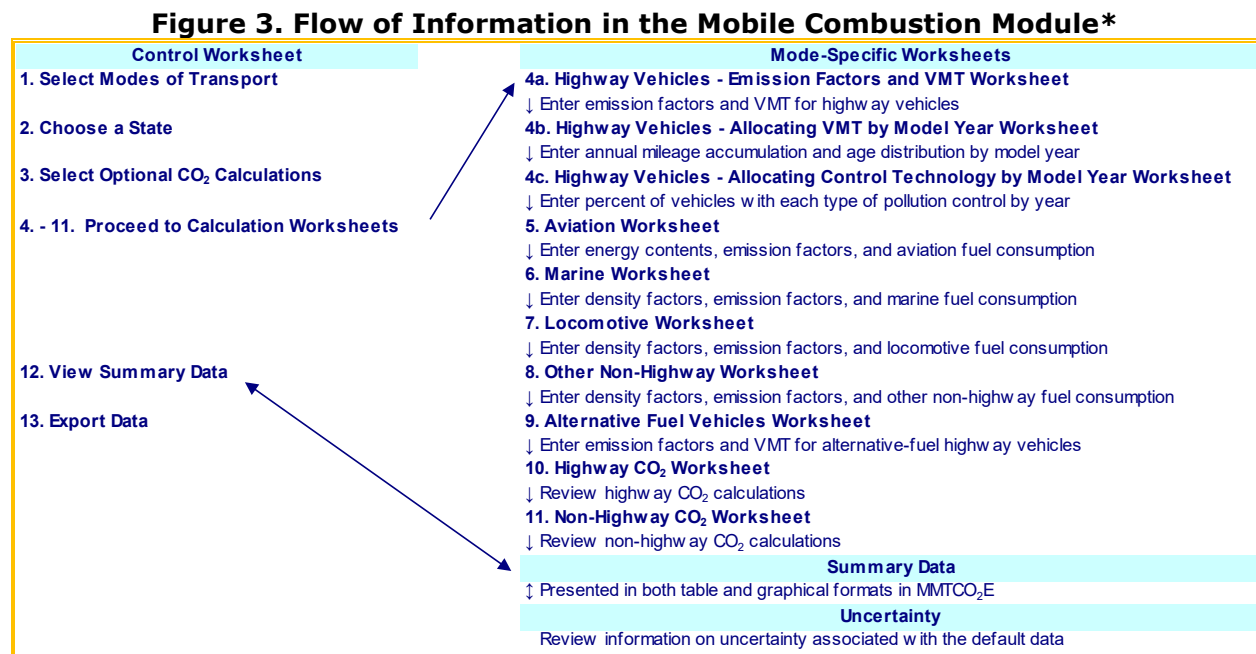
Figure 3. Flow of Information in the Mobile Combustion Module*

Control Worksheet

1. Select Modes of Transport

2. Choose a State

3. Select Optional $CO_2$ Calculations

4. - 11. Proceed to Calculation Worksheets

12. View Summary Data

13. Export Data

Mode-Specific Worksheets

4a. Highway Vehicles - Emission Factors and VMT Worksheet

↓ Enter emission factors and VMT for highway vehicles

4b. Highway Vehicles - Allocating VMT by Model Year Worksheet

↓ Enter annual mileage accumulation and age distribution by model year

4c. Highway Vehicles - Allocating Control Technology by Model Year Worksheet

↓ Enter percent of vehicles with each type of pollution control by year

5. Aviation Worksheet

↓ Enter energy contents, emission factors, and aviation fuel consumption

6. Marine Worksheet

↓ Enter density factors, emission factors, and marine fuel consumption

7. Locomotive Worksheet

↓ Enter density factors, emission factors, and locomotive fuel consumption

8. Other Non-Highway Worksheet

↓ Enter density factors, emission factors, and other non-highway fuel consumption

9. Alternative Fuel Vehicles Worksheet

↓ Enter emission factors and VMT for alternative-fuel highway vehicles

10. Highway $CO_2$ Worksheet

↓ Review highway $CO_2$ calculations

11. Non-Highway $CO_2$ Worksheet

↓ Review non-highway $CO_2$ calculations

Summary Data

↕ Presented in both table and graphical formats in $MMTCO_2E$

Uncertainty

Review information on uncertainty associated with the default data